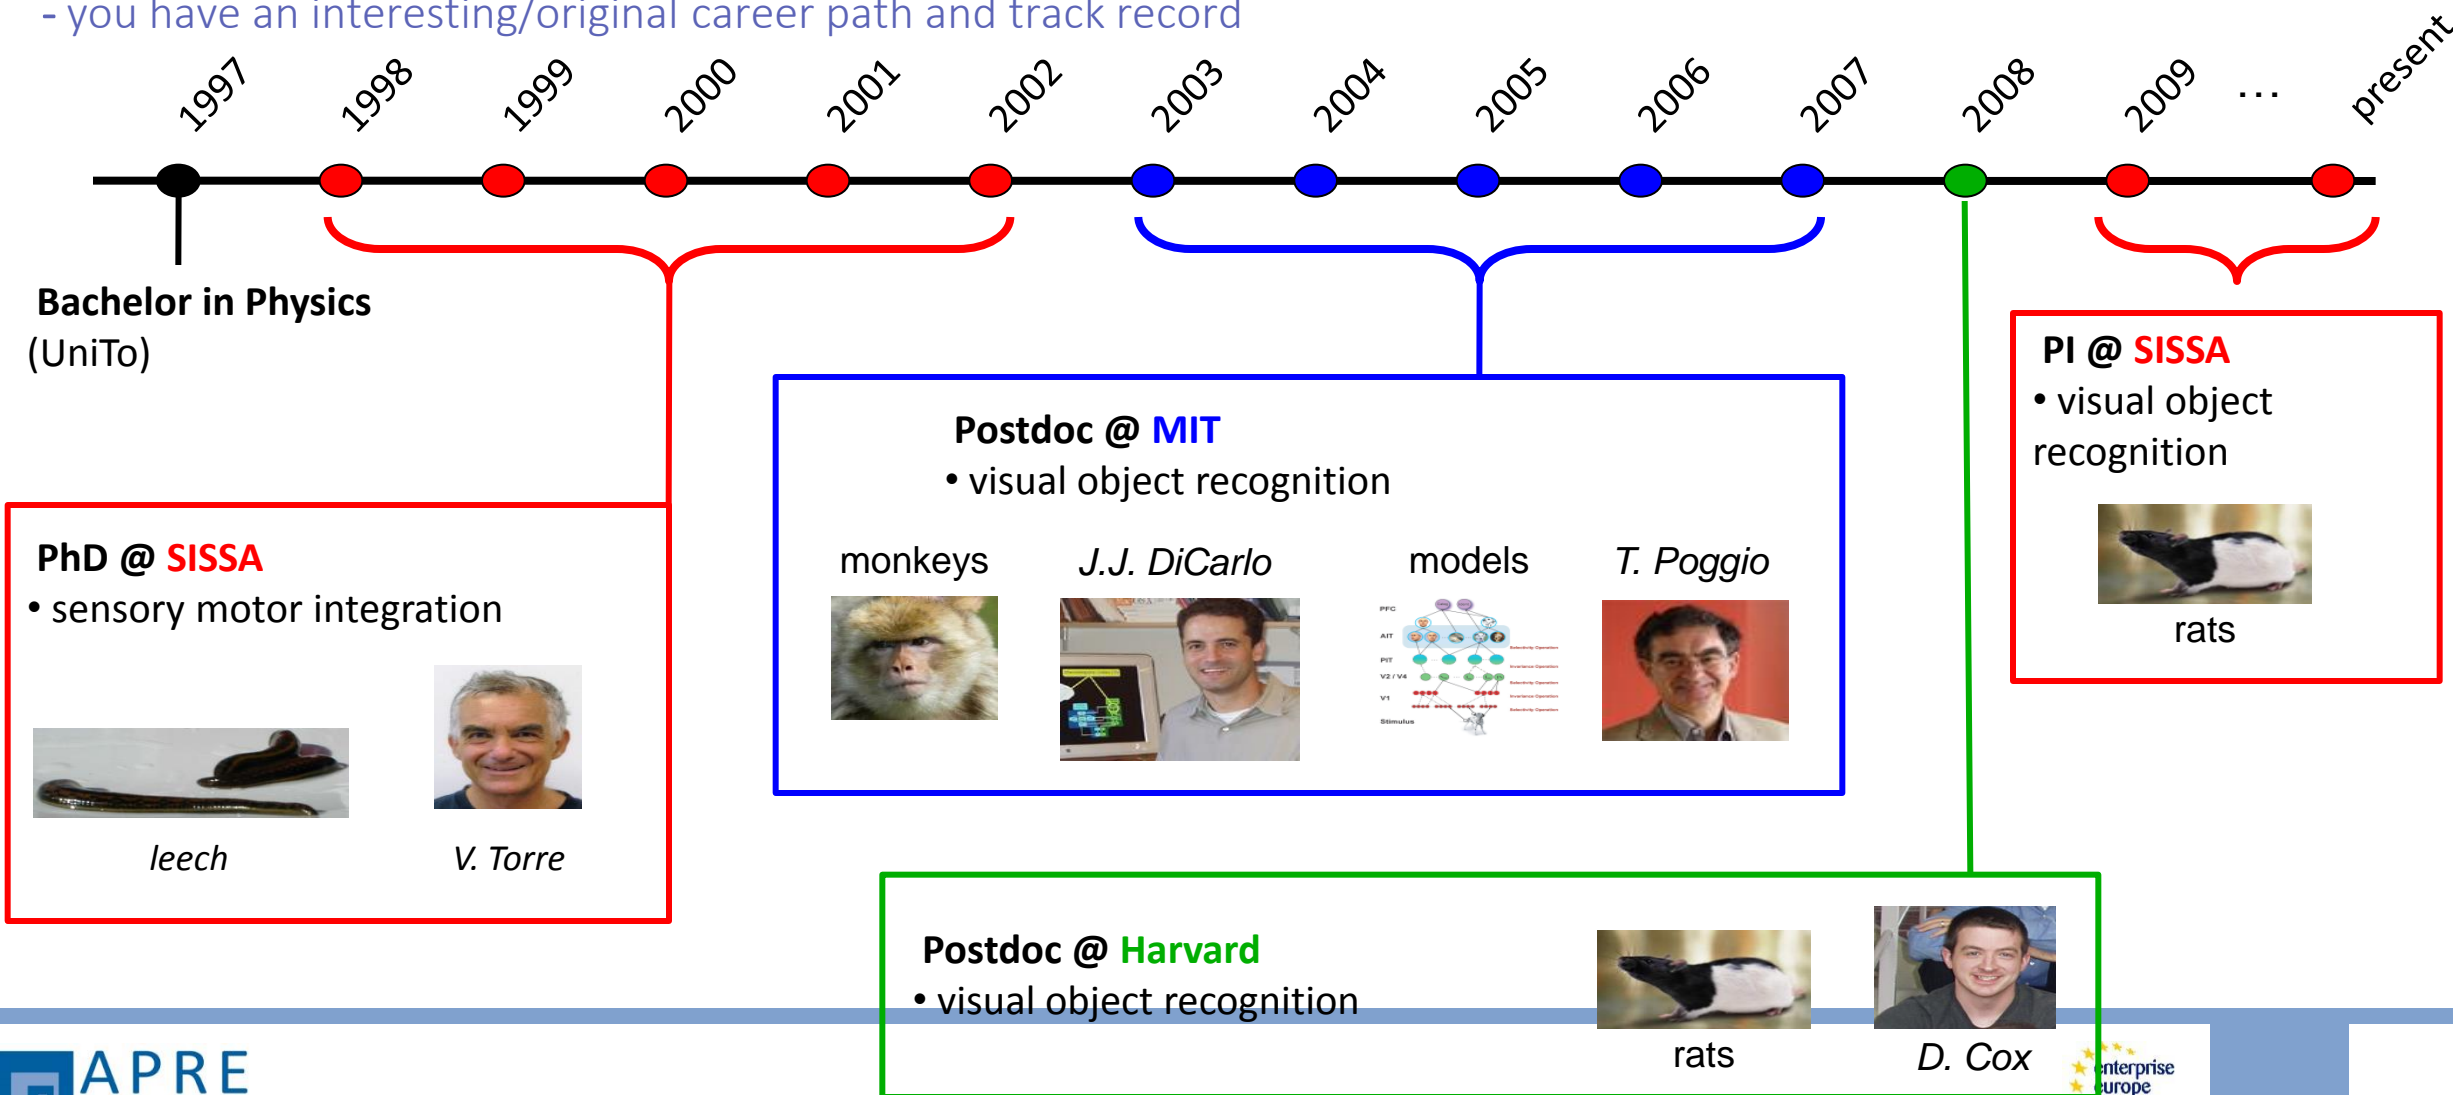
- you have an interesting/original career path and track record

1997 1998 1999 2000 2001 2002 2003 2004 2005 2006 2007 2008 2009 ... present

**Bachelor in Physics**
(UniTo)

**PhD @ SISSA**
• sensory motor integration

*leech* *V. Torre*

**Postdoc @ MIT**
• visual object recognition

monkeys *J.J. DiCarlo* models *T. Poggio*

PFC
AIT
PIT
V2 / V4
V1
Stimulus

**PI @ SISSA**
• visual object recognition

rats

**Postdoc @ Harvard**
• visual object recognition

rats *D. Cox*

APRE

enterprise europe